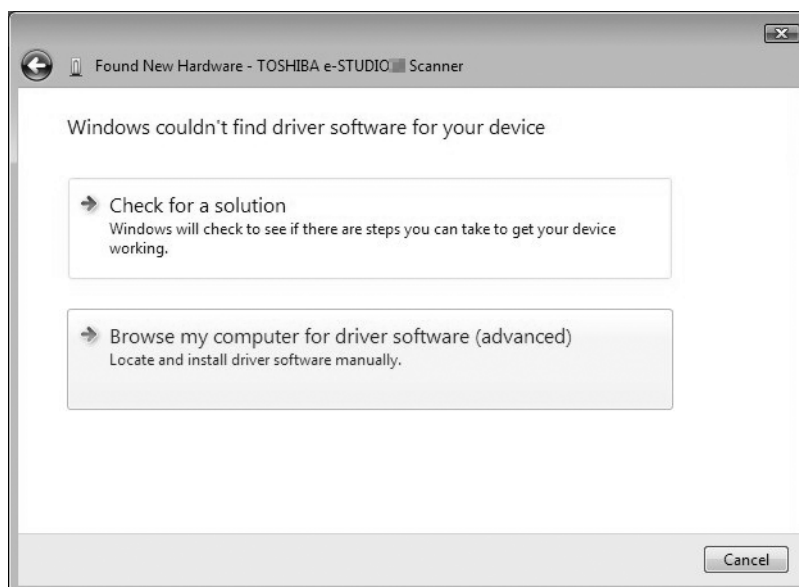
Found New Hardware - TOSHIBA e-STUDIO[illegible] Scanner

Windows couldn't find driver software for your device

Check for a solution
Windows will check to see if there are steps you can take to get your device working.

Browse my computer for driver software (advanced)
Locate and install driver software manually.

Cancel